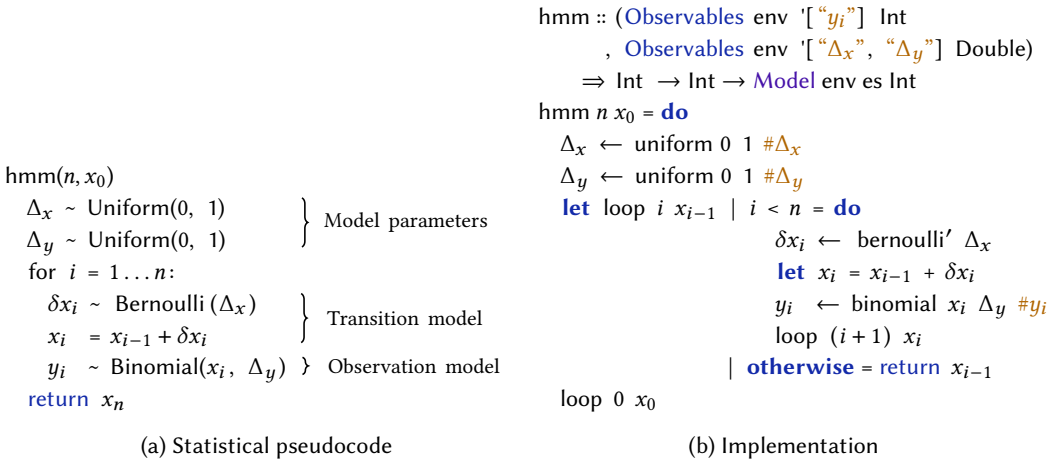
hmm$(n, x_0)$
$\Delta_x$ ~ Uniform(0, 1)
$\Delta_y$ ~ Uniform(0, 1)
Model parameters
for $i = 1 \ldots n$:
$\delta x_i$ ~ Bernoulli $(\Delta_x)$
$x_i = x_{i-1} + \delta x_i$
Transition model
$y_i$ ~ Binomial$(x_i, \Delta_y)$
Observation model
return $x_n$

(a) Statistical pseudocode

hmm :: (Observables env '["$y_i$"] Int
, Observables env '["$\Delta_x$", "$\Delta_y$"] Double)
$\Rightarrow$ Int $\rightarrow$ Int $\rightarrow$ Model env es Int
hmm $n$ $x_0$ = **do**
$\Delta_x$ $\leftarrow$ uniform 0 1 #$\Delta_x$
$\Delta_y$ $\leftarrow$ uniform 0 1 #$\Delta_y$
**let** loop $i$ $x_{i-1}$ | $i < n$ = **do**
$\delta x_i$ $\leftarrow$ bernoulli′ $\Delta_x$
**let** $x_i = x_{i-1} + \delta x_i$
$y_i$ $\leftarrow$ binomial $x_i$ $\Delta_y$ #$y_i$
loop $(i + 1)$ $x_i$
| **otherwise** = return $x_{i-1}$
loop 0 $x_0$

(b) Implementation